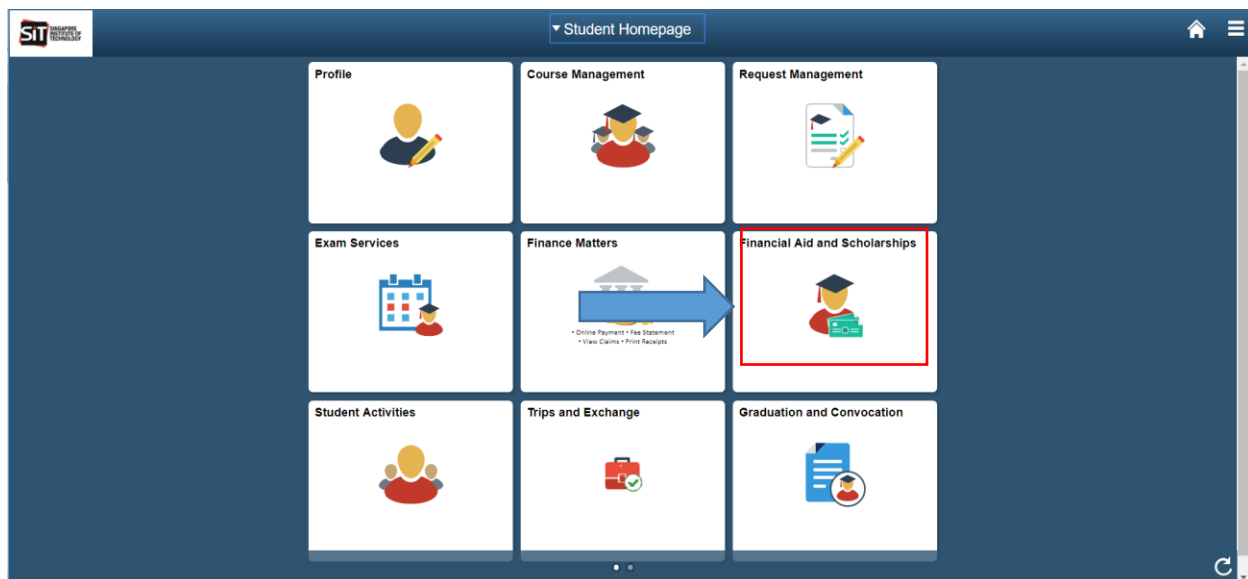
SIT SINGAPORE INSTITUTE OF TECHNOLOGY

▾ Student Homepage

Profile

Course Management

Request Management

Exam Services

Finance Matters

• Online Payment • Fee Statement
• View Claims • Print Receipts

Financial Aid and Scholarships

Student Activities

Trips and Exchange

Graduation and Convocation